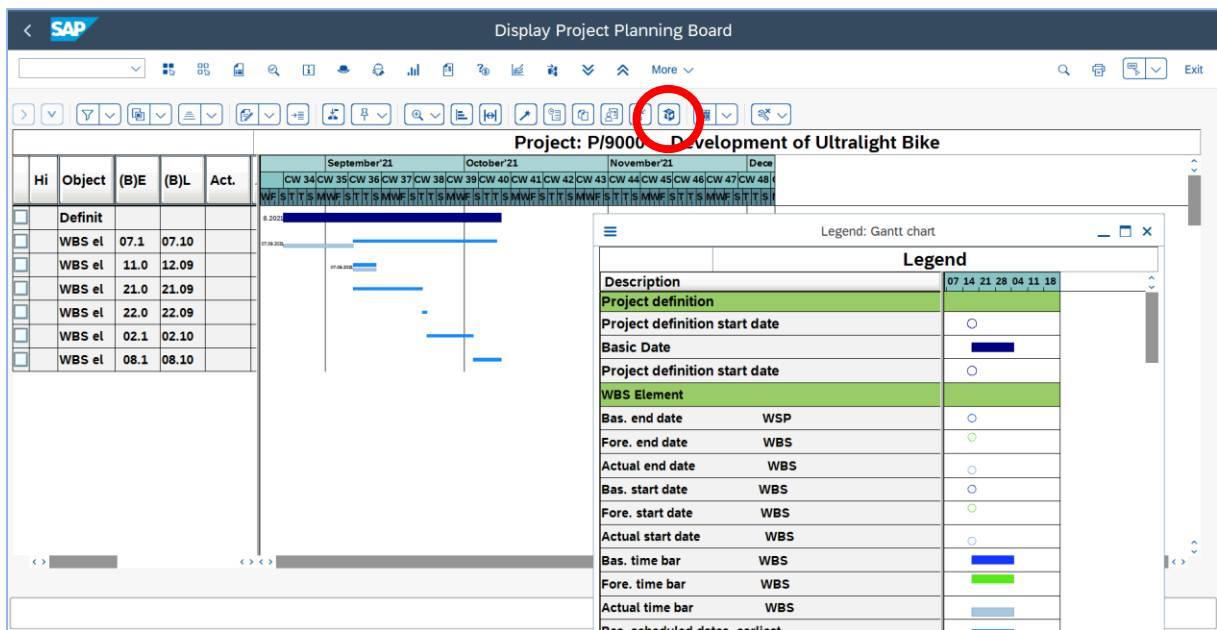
SAP
Display Project Planning Board

More
Exit

Project: P/9000 Development of Ultralight Bike

| Hi | Object | (B)E | (B)L | Act. |
|---|---|---|---|---|
| | Definit | | | |
| | WBS el | 07.1 | 07.10 | |
| | WBS el | 11.0 | 12.09 | |
| | WBS el | 21.0 | 21.09 | |
| | WBS el | 22.0 | 22.09 | |
| | WBS el | 02.1 | 02.10 | |
| | WBS el | 08.1 | 08.10 | |

September'21 October'21 November'21 Dece
CW 34 CW 35 CW 36 CW 37 CW 38 CW 39 CW 40 CW 41 CW 42 CW 43 CW 44 CW 45 CW 46 CW 47 CW 48

Legend: Gantt chart

Legend

| Description | 07 14 21 28 04 11 18 |
|---|---|
| Project definition | |
| Project definition start date | |
| Basic Date | |
| Project definition start date | |
| WBS Element | |
| Bas. end date WSP | |
| Fore. end date WBS | |
| Actual end date WBS | |
| Bas. start date WBS | |
| Fore. start date WBS | |
| Actual start date WBS | |
| Bas. time bar WBS | |
| Fore. time bar WBS | |
| Actual time bar WBS | |
| Bas. scheduled dates, earliest | |